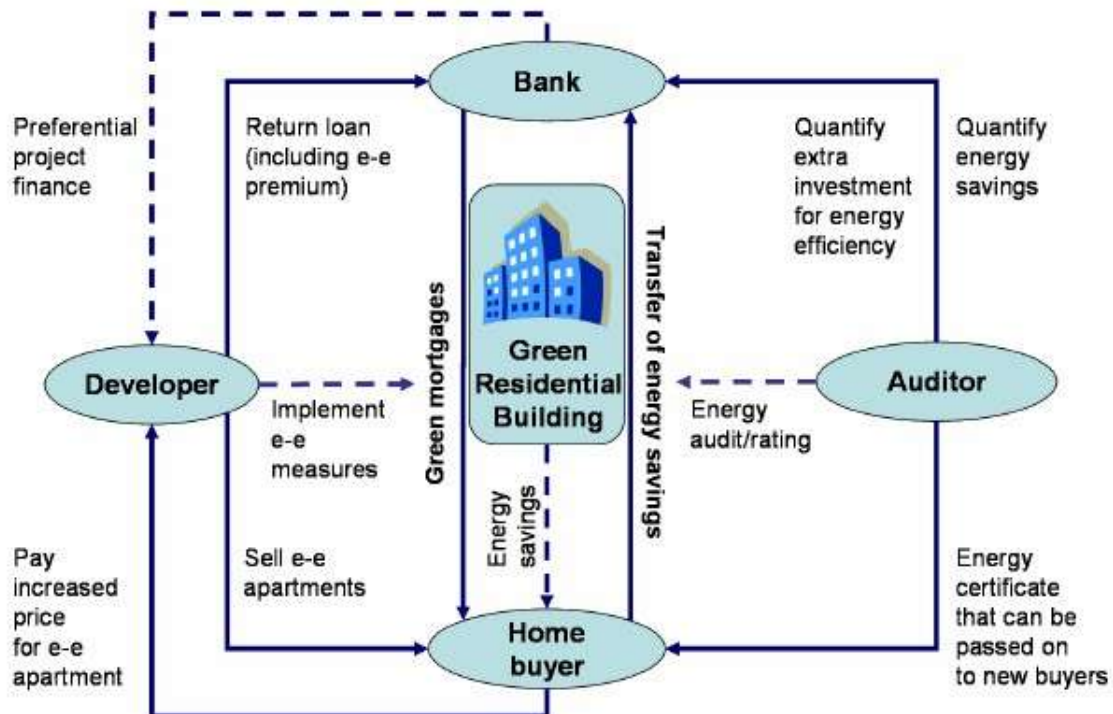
Bank

Preferential project finance

Return loan (including e-e premium)

Quantify extra investment for energy efficiency

Quantify energy savings

Transfer of energy savings

Green mortgages

Green Residential Building

Developer

Auditor

Implement e-e measures

Energy audit/rating

Energy savings

Pay increased price for e-e apartment

Sell e-e apartments

Home buyer

Energy certificate that can be passed on to new buyers